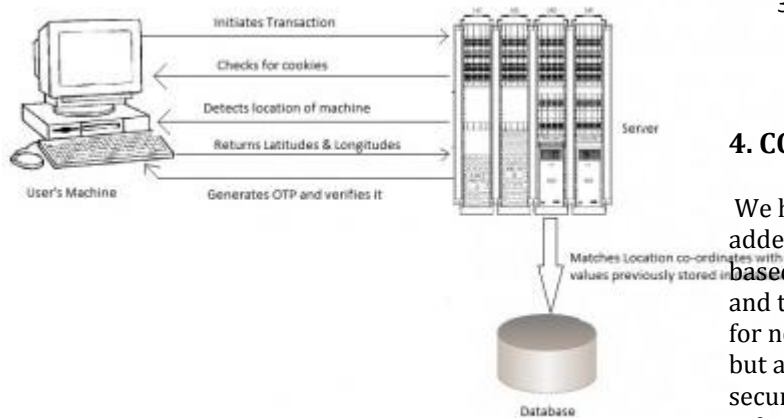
Initiates Transaction

Checks for cookies

Detects location of machine

Returns Latitudes & Longitudes

Generates OTP and verifies it

User's Machine

Server

Matches Location co-ordinates with values previously stored in

Database

S

4. CO

We h
adde
based
and t
for n
but a
secu